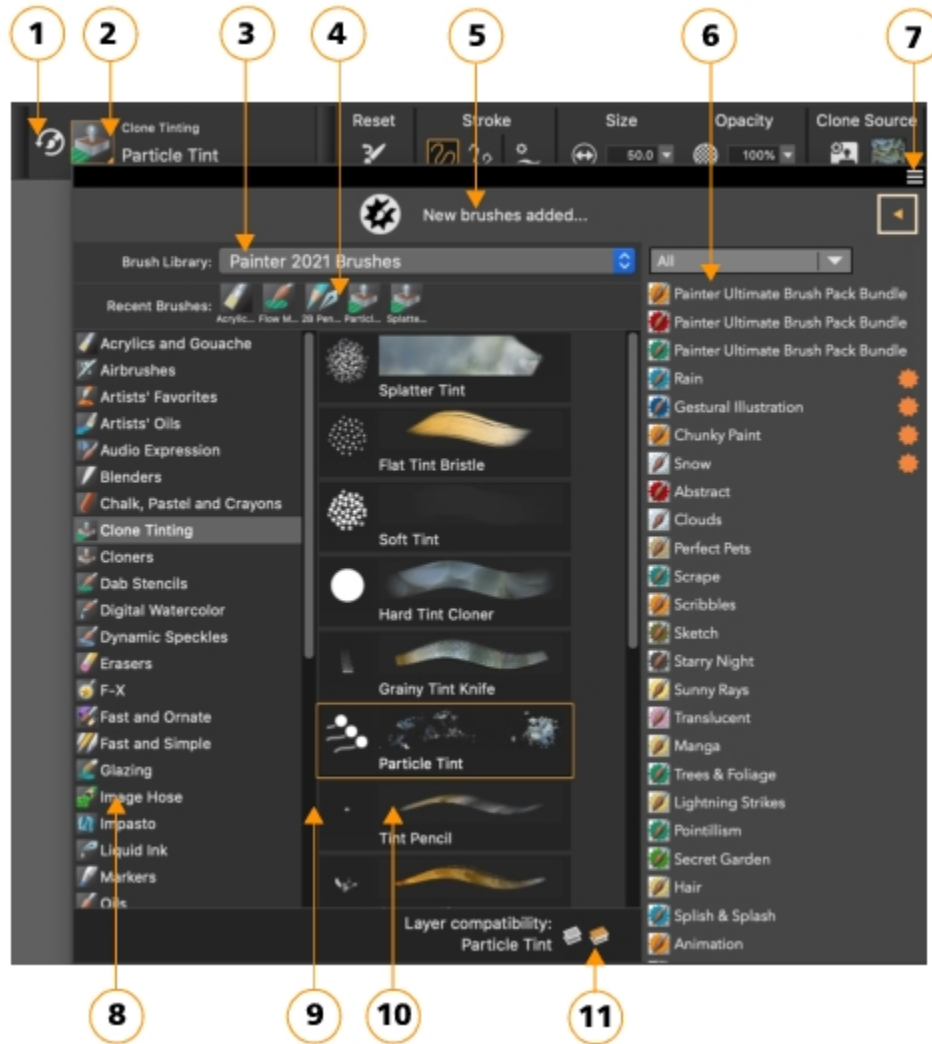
1 2 3 4 5 6 7

Clone Tinting
Particle Tint

Reset
Stroke
Size
50.0
Opacity
100%
Clone Source

New brushes added...

Brush Library: Painter 2021 Brushes

Recent Brushes: Acrylic... Flow M... 2B Pen... Particl... Splatte...

Acrylics and Gouache
Airbrushes
Artists' Favorites
Artists' Oils
Audio Expression
Blenders
Chalk, Pastel and Crayons
Clone Tinting
Cloners
Dab Stencils
Digital Watercolor
Dynamic Speckles
Erasers
F-X
Fast and Ornate
Fast and Simple
Glazing
Image Hose
Impasto
Liquid Ink
Markers
Oils

Splatter Tint
Flat Tint Bristle
Soft Tint
Hard Tint Cloner
Grainy Tint Knife
Particle Tint
Tint Pencil

All
Painter Ultimate Brush Pack Bundle
Painter Ultimate Brush Pack Bundle
Painter Ultimate Brush Pack Bundle
Rain
Gestural Illustration
Chunky Paint
Snow
Abstract
Clouds
Perfect Pets
Scrape
Scribbles
Sketch
Starry Night
Sunny Rays
Translucent
Manga
Trees & Foliage
Lightning Strikes
Pointillism
Secret Garden
Hair
Splish & Splash
Animation

Layer compatibility:
Particle Tint

8 9 10 11